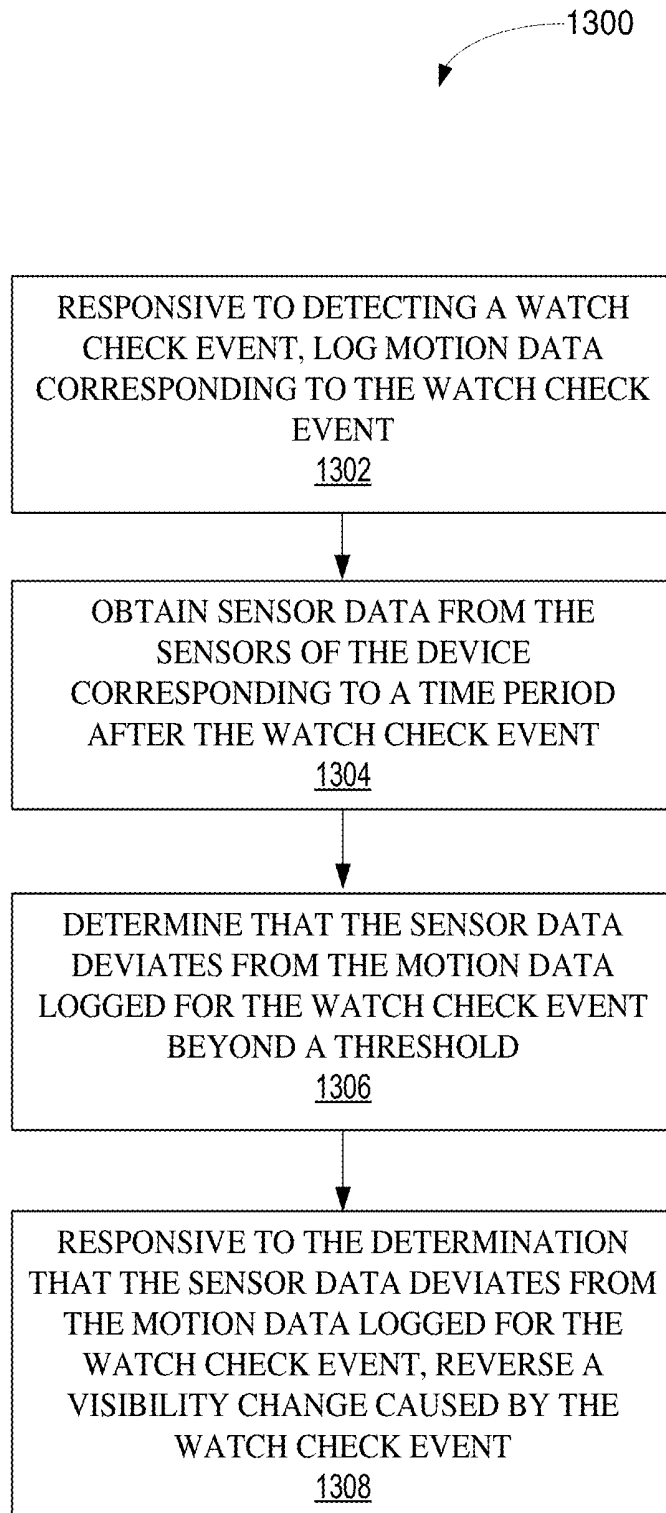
1300

RESPONSIVE TO DETECTING A WATCH CHECK EVENT, LOG MOTION DATA CORRESPONDING TO THE WATCH CHECK EVENT
1302

OBTAIN SENSOR DATA FROM THE SENSORS OF THE DEVICE CORRESPONDING TO A TIME PERIOD AFTER THE WATCH CHECK EVENT
1304

DETERMINE THAT THE SENSOR DATA DEVIATES FROM THE MOTION DATA LOGGED FOR THE WATCH CHECK EVENT BEYOND A THRESHOLD
1306

RESPONSIVE TO THE DETERMINATION THAT THE SENSOR DATA DEVIATES FROM THE MOTION DATA LOGGED FOR THE WATCH CHECK EVENT, REVERSE A VISIBILITY CHANGE CAUSED BY THE WATCH CHECK EVENT
1308